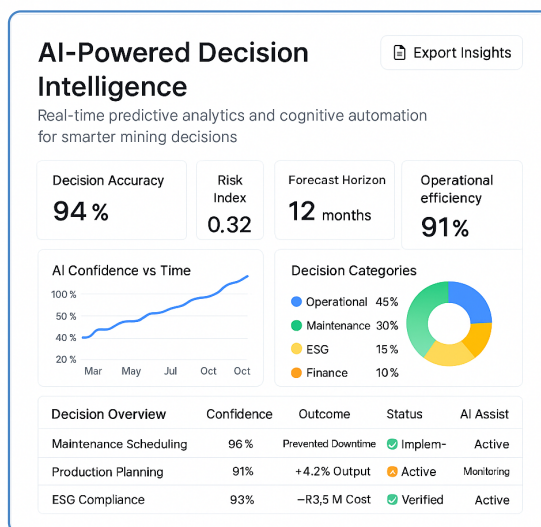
AI-Powered Decision Intelligence

Export Insights

Real-time predictive analytics and cognitive automation for smarter mining decisions

Decision Accuracy
94 %

Risk Index
0.32

Forecast Horizon
12 months

Operational efficiency
91%

AI Confidence vs Time

100 %
80 %
50 %
40 %
20 %

Mar May Jul Oct Oct

Decision Categories

Operational 45%
Maintenance 30%
ESG 15 %
Finance 10 %

| Decision Overview | Confidence | Outcome | Status | AI Assist |
|---|---|---|---|---|
| Maintenance Scheduling | 96 % | Prevented Downtime | Implem- | Active |
| Production Planning | 91% | +4.2% Output | Active | Monitoring |
| ESG Compliance | 93% | –R3,5 M Cost | Verified | Active |